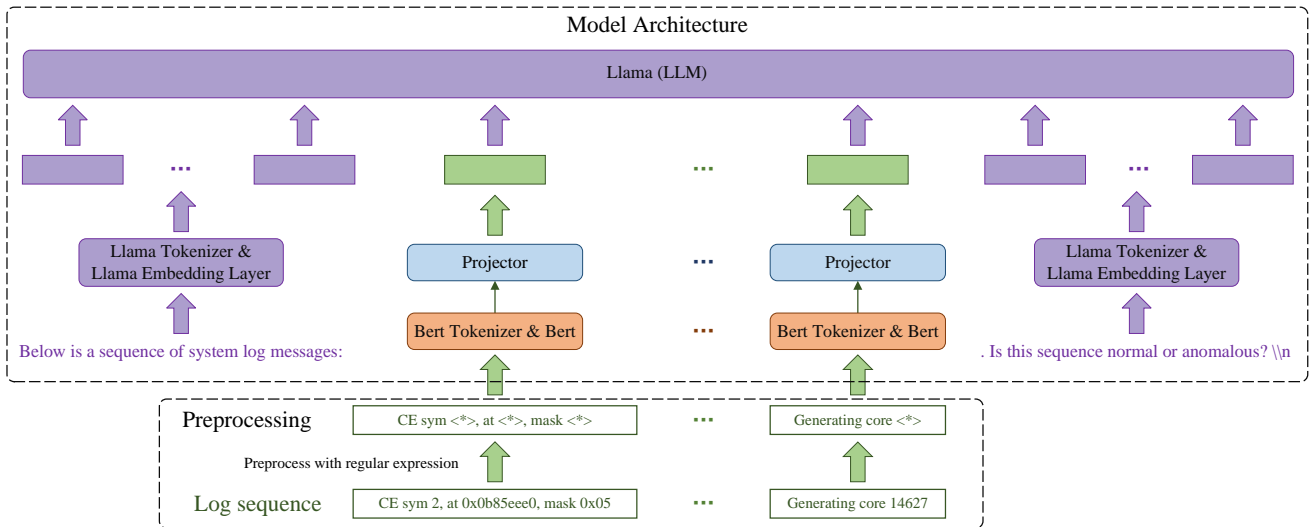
Model Architecture

Llama (LLM)

...

...

...

Llama Tokenizer & Llama Embedding Layer

Projector

...

Projector

Llama Tokenizer & Llama Embedding Layer

Bert Tokenizer & Bert

...

Bert Tokenizer & Bert

Below is a sequence of system log messages:

. Is this sequence normal or anomalous? \\n

Preprocessing

CE sym <*>, at <*>, mask <*>

...

Generating core <*>

Preprocess with regular expression

Log sequence

CE sym 2, at 0x0b85eee0, mask 0x05

...

Generating core 14627